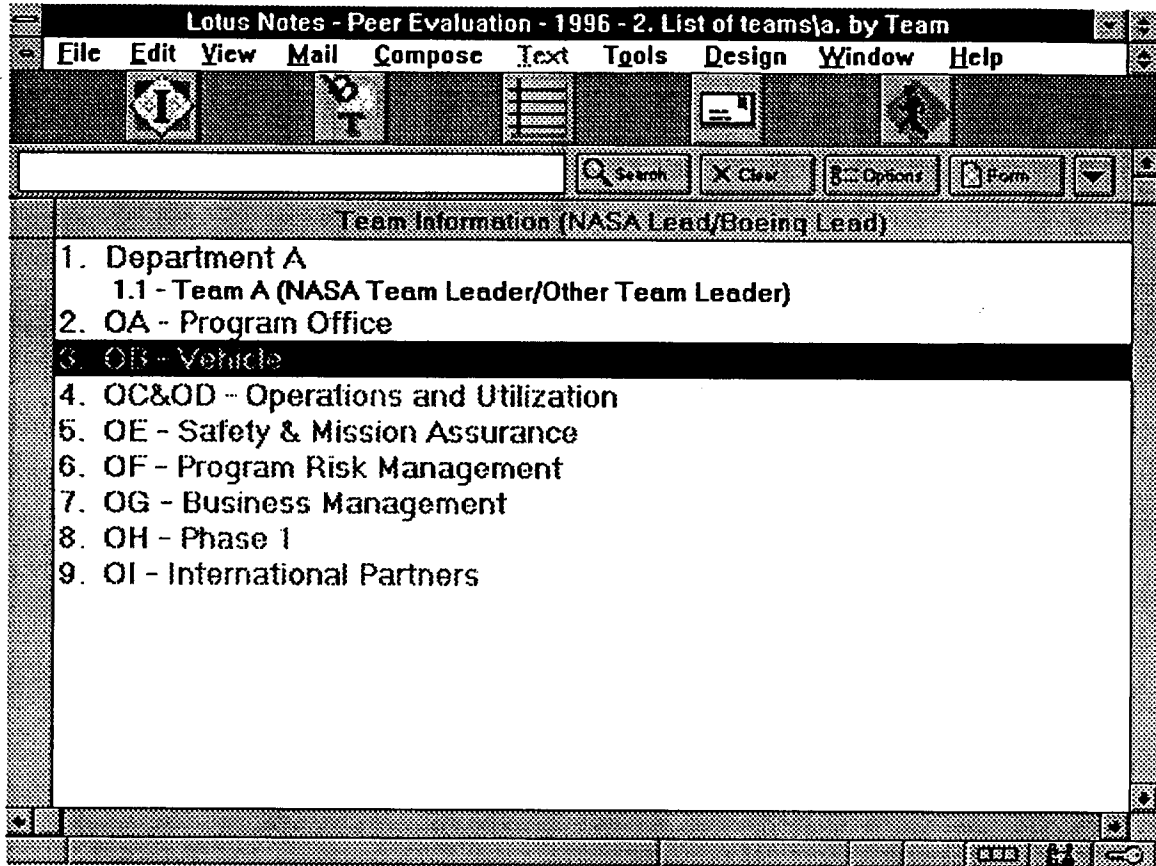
Lotus Notes - Peer Evaluation - 1996 - 2. List of teams\a. by Team

File Edit View Mail Compose Text Tools Design Window Help

Search X Clear Options Form

Team Information (NASA Lead/Boeing Lead)

1. Department A
1.1 - Team A (NASA Team Leader/Other Team Leader)
2. OA - Program Office
3. OB - Vehicle
4. OC&OD - Operations and Utilization
5. OE - Safety & Mission Assurance
6. OF - Program Risk Management
7. OG - Business Management
8. OH - Phase 1
9. OI - International Partners